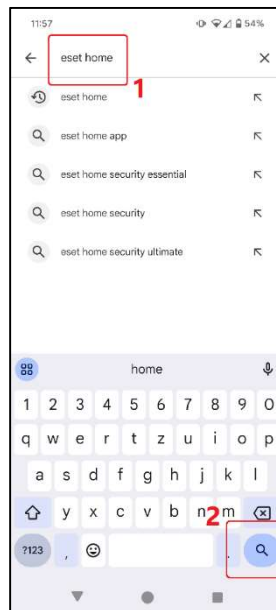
11:57
54%
eset home
1
eset home
eset home app
eset home security essential
eset home security
eset home security ultimate
home
1 2 3 4 5 6 7 8 9 0
q w e r t z u i o p
a s d f g h j k l
y x c v b n m
2
?123 ,